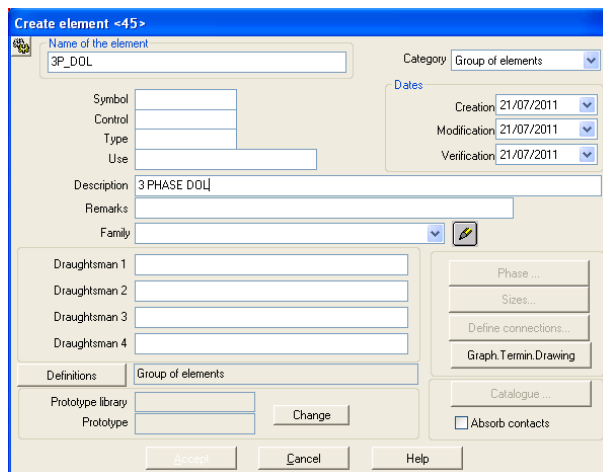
Create element <45>

Name of the element
3P_DOL

Category Group of elements

Dates
Creation 21/07/2011
Modification 21/07/2011
Verification 21/07/2011

Symbol
Control
Type
Use

Description 3 PHASE DOL
Remarks
Family

Draughtsman 1
Draughtsman 2
Draughtsman 3
Draughtsman 4

Phase ...
Sizes...
Define connections...
Graph.Termin.Drawing

Definitions
Group of elements

Prototype library
Prototype
Change

Catalogue ...
Absorb contacts

Accept
Cancel
Help